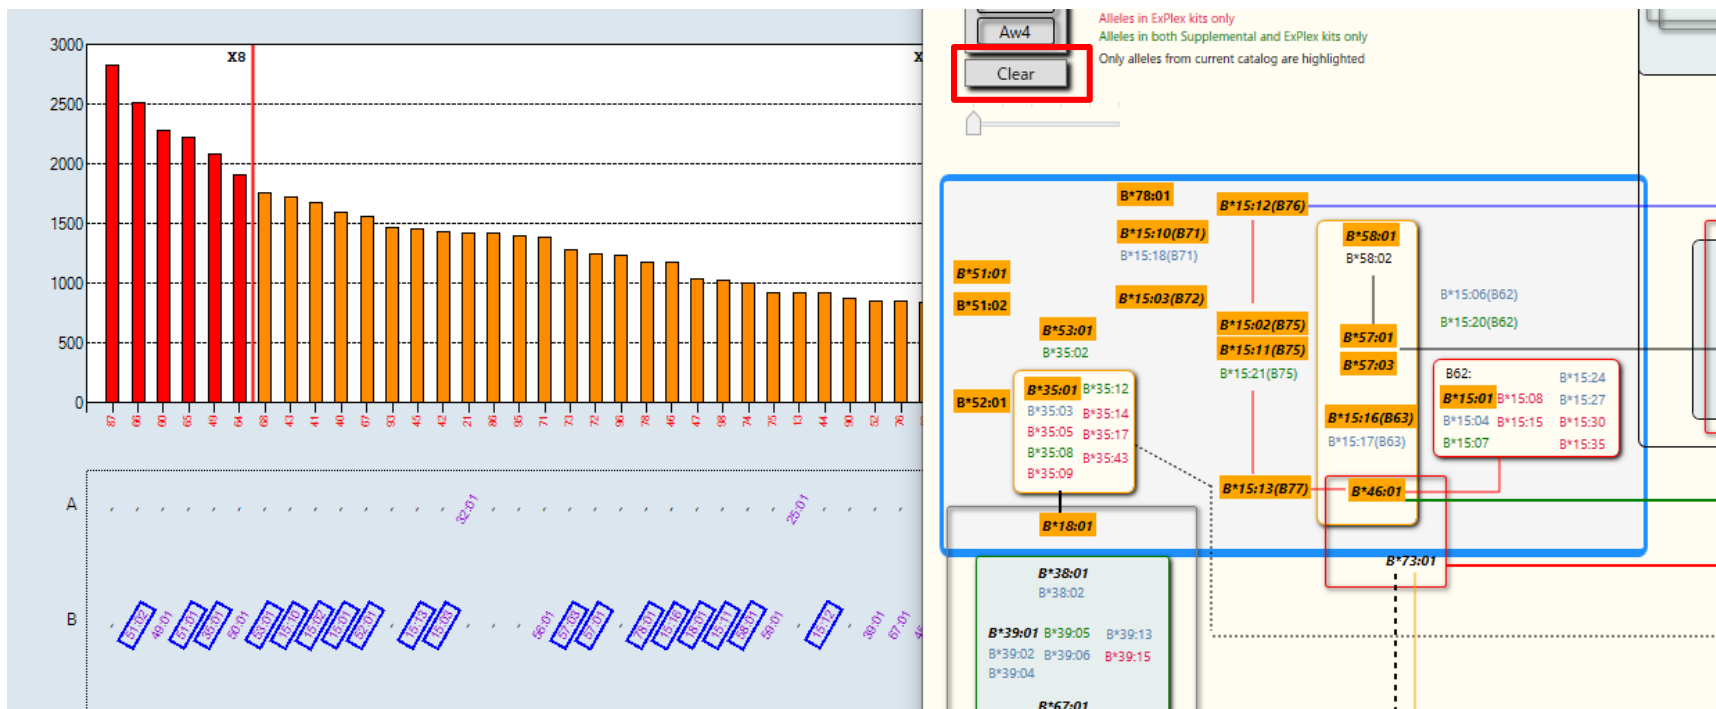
3000
2500
2000
1500
1000
500
0
X8
X
87
08
60
65
49
64
08
43
41
40
67
35
45
42
21
86
55
71
73
72
56
78
46
47
58
74
75
13
44
56
52
76

A
32:01
25:01

B
51:02
48:01
51:01
35:01
50:01
53:01
15:10
15:02
15:01
52:01
15:13
15:03
56:01
57:03
57:01
78:01
15:16
18:01
15:11
58:01
58:01
15:12
39:01
67:01
46

Aw4
Clear

Alleles in ExPlex kits only
Alleles in both Supplemental and ExPlex kits only
Only alleles from current catalog are highlighted

B*78:01
B*15:12(B76)
B*15:10(B71)
B*15:18(B71)
B*58:01
B*58:02
B*51:01
B*51:02
B*15:03(B72)
B*15:06(B62)
B*15:20(B62)
B*53:01
B*35:02
B*15:02(B75)
B*15:11(B75)
B*15:21(B75)
B*57:01
B*57:03
B*52:01
B*35:01
B*35:12
B*35:03
B*35:14
B*35:05
B*35:17
B*35:08
B*35:43
B*35:09
B*15:16(B63)
B*15:17(B63)
B62:
B*15:01
B*15:08
B*15:04
B*15:15
B*15:07
B*15:24
B*15:27
B*15:30
B*15:35
B*15:13(B77)
B*46:01
B*18:01
B*73:01
B*38:01
B*38:02
B*39:01
B*39:05
B*39:13
B*39:02
B*39:06
B*39:15
B*39:04
B*67:01